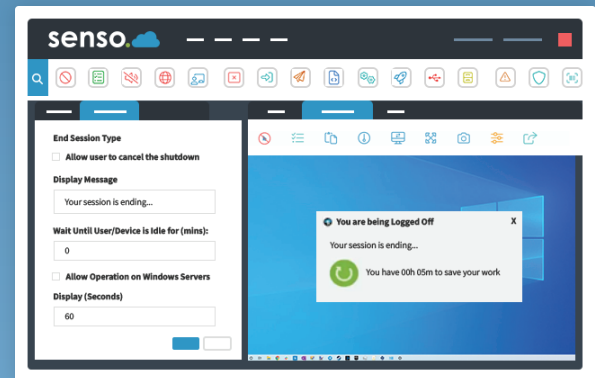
senso.

End Session Type

Allow user to cancel the shutdown

Display Message

Your session is ending...

Wait Until User/Device is Idle for (mins):

0

Allow Operation on Windows Servers

Display (Seconds)

60

You are being Logged Off

X

Your session is ending...

You have 00h 05m to save your work